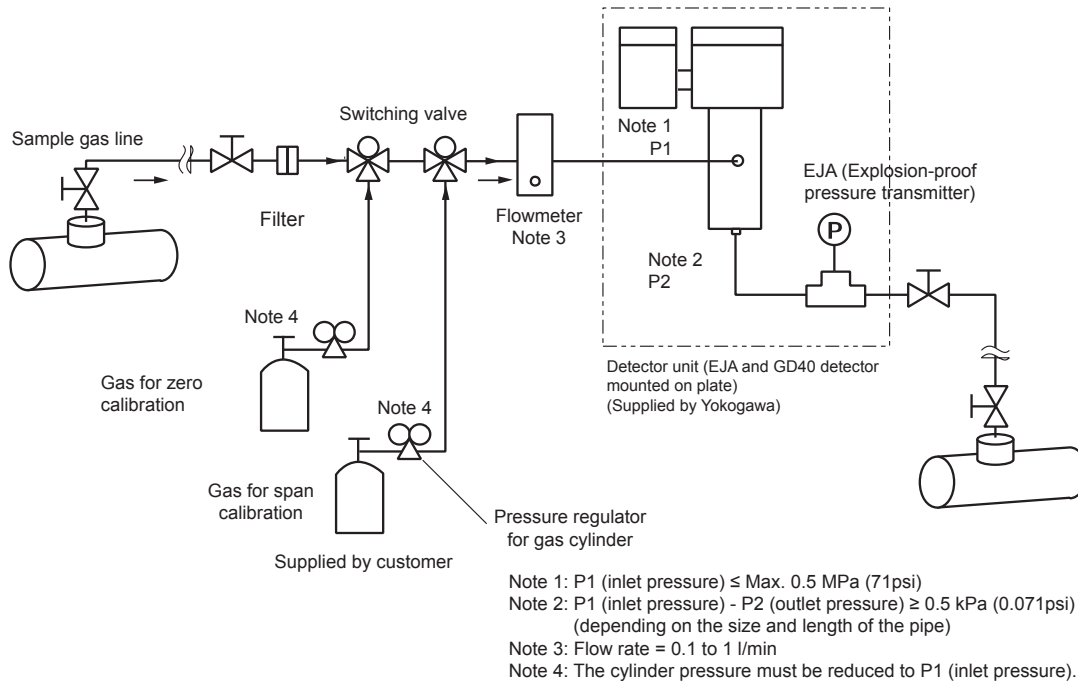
Sample gas line

Switching valve

Filter

Flowmeter
Note 3

Note 1
P1

EJA (Explosion-proof pressure transmitter)

P

Note 2
P2

Note 4

Gas for zero calibration

Note 4

Gas for span calibration

Supplied by customer

Pressure regulator for gas cylinder

Detector unit (EJA and GD40 detector mounted on plate)
(Supplied by Yokogawa)

Note 1: P1 (inlet pressure) ≤ Max. 0.5 MPa (71psi)
Note 2: P1 (inlet pressure) - P2 (outlet pressure) ≥ 0.5 kPa (0.071psi)
(depending on the size and length of the pipe)
Note 3: Flow rate = 0.1 to 1 l/min
Note 4: The cylinder pressure must be reduced to P1 (inlet pressure).